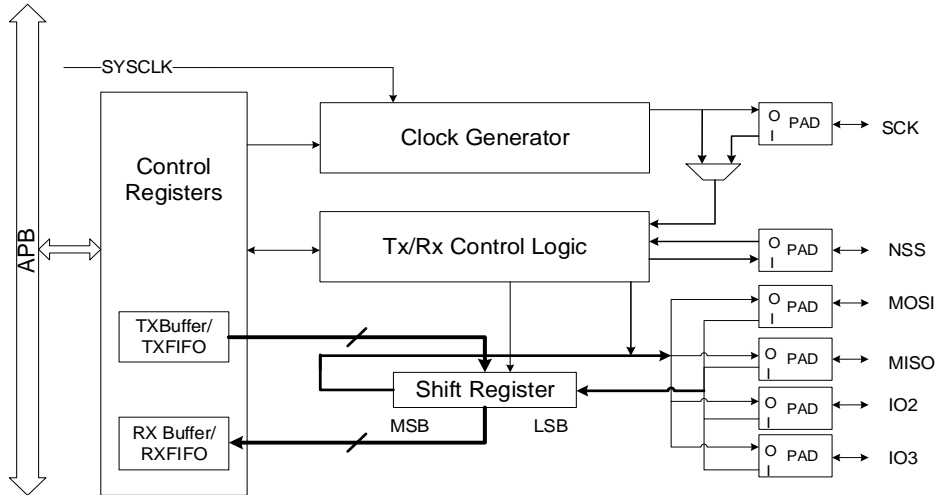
APB

SYSCLK

Control Registers

Clock Generator

Tx/Rx Control Logic

TXBuffer/ TXFIFO

RX Buffer/ RXFIFO

Shift Register

MSB

LSB

O I PAD SCK

O I PAD NSS

O I PAD MOSI

O I PAD MISO

O I PAD IO2

O I PAD IO3